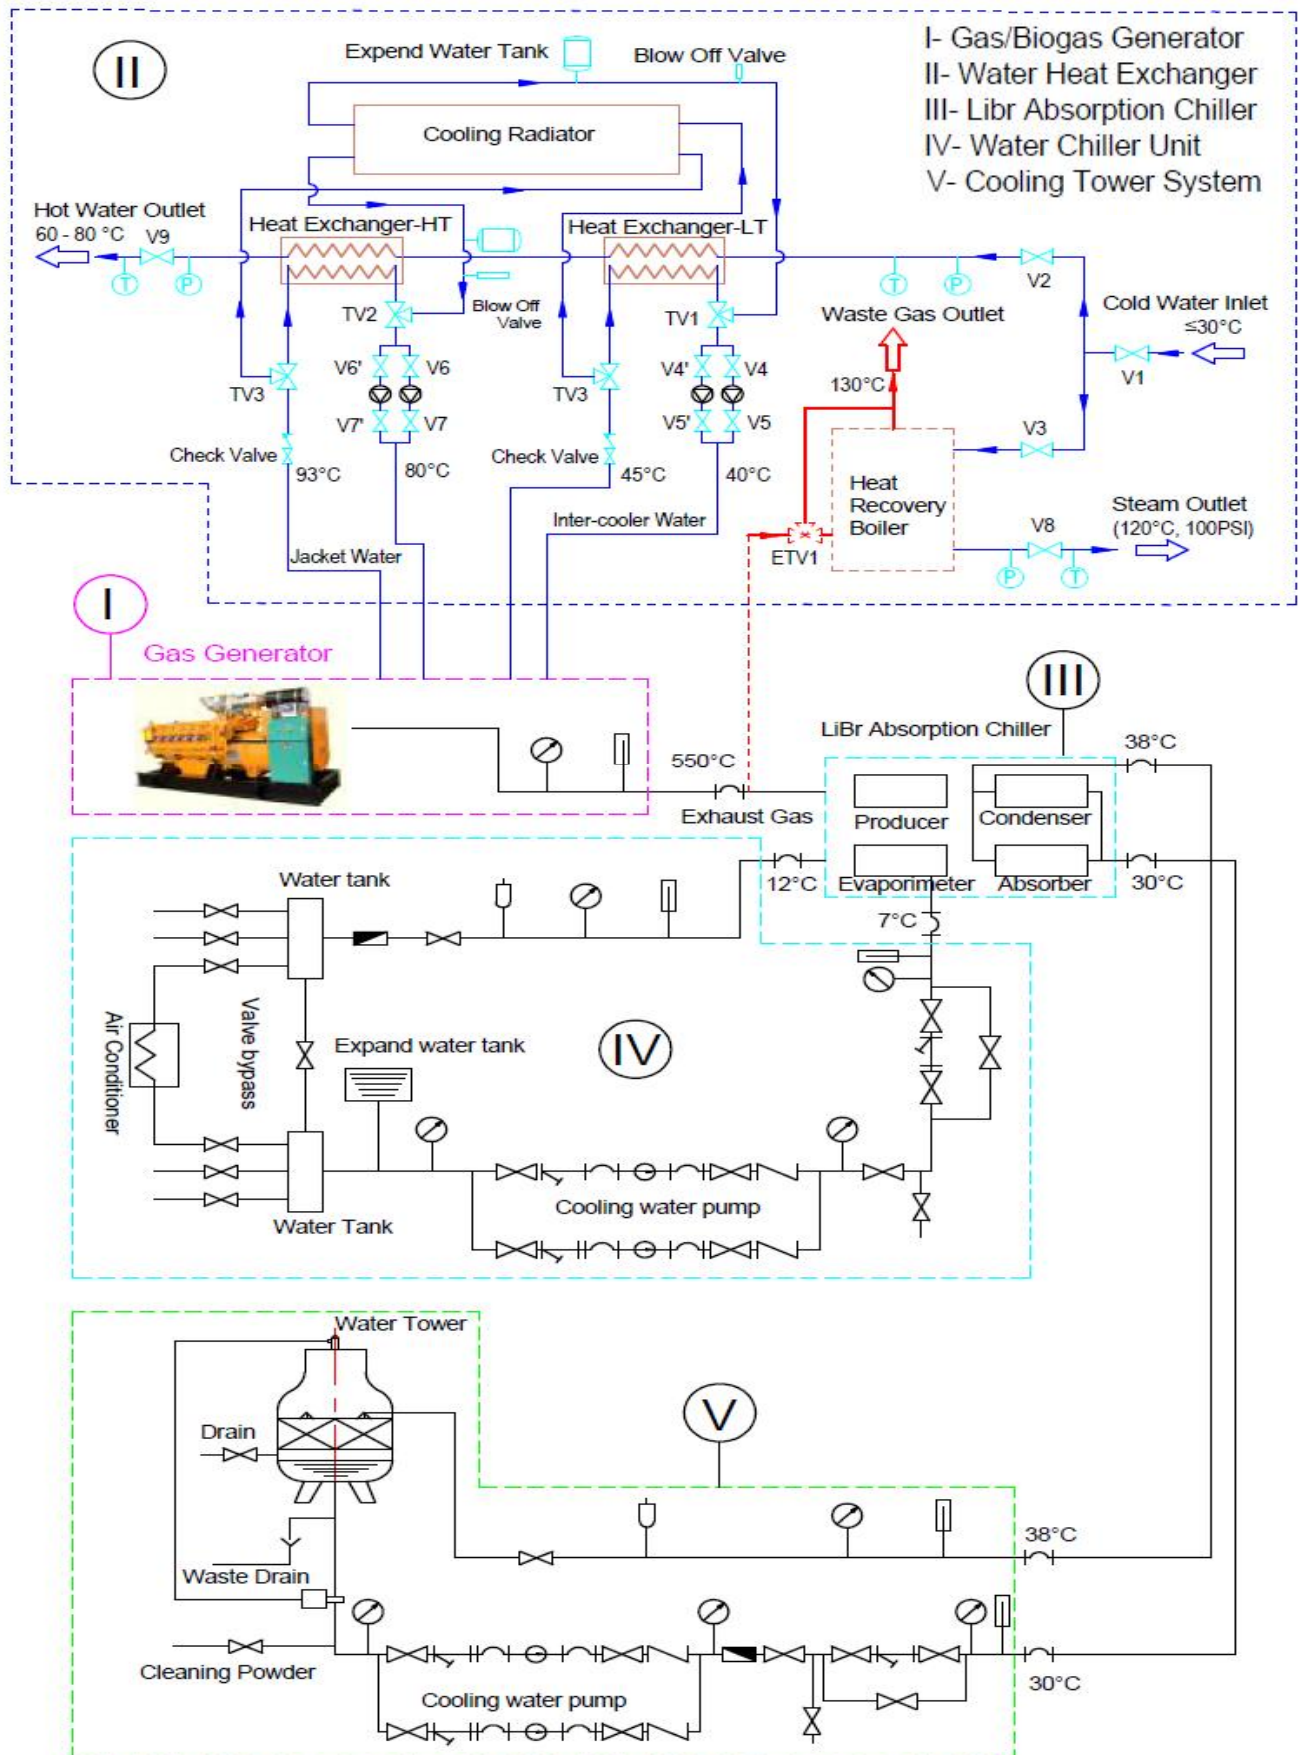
I- Gas/Biogas Generator
II- Water Heat Exchanger
III- Libr Absorption Chiller
IV- Water Chiller Unit
V- Cooling Tower System

II

Expend Water Tank
Blow Off Valve
Cooling Radiator
Hot Water Outlet
60 - 80 °C
V9
T
P
Heat Exchanger-HT
Heat Exchanger-LT
TV2
Blow Off Valve
TV1
T
P
V2
Waste Gas Outlet
Cold Water Inlet
≤30°C
V1
TV3
V6'
V6
TV3
V4'
V4
130°C
V7'
V7
V5'
V5
V3
Check Valve
93°C
80°C
Check Valve
45°C
40°C
Heat Recovery Boiler
Steam Outlet
(120°C, 100PSI)
V8
Inter-cooler Water
Jacket Water
ETV1
P
T

I
Gas Generator

III
LiBr Absorption Chiller
38°C
550°C
Exhaust Gas
Producer
Condenser
12°C
Evaporimeter
Absorber
30°C
7°C

Water tank
Air Conditioner
Valve bypass
Expand water tank
IV
Cooling water pump
Water Tank

Water Tower
V
Drain
38°C
Waste Drain
Cleaning Powder
Cooling water pump
30°C